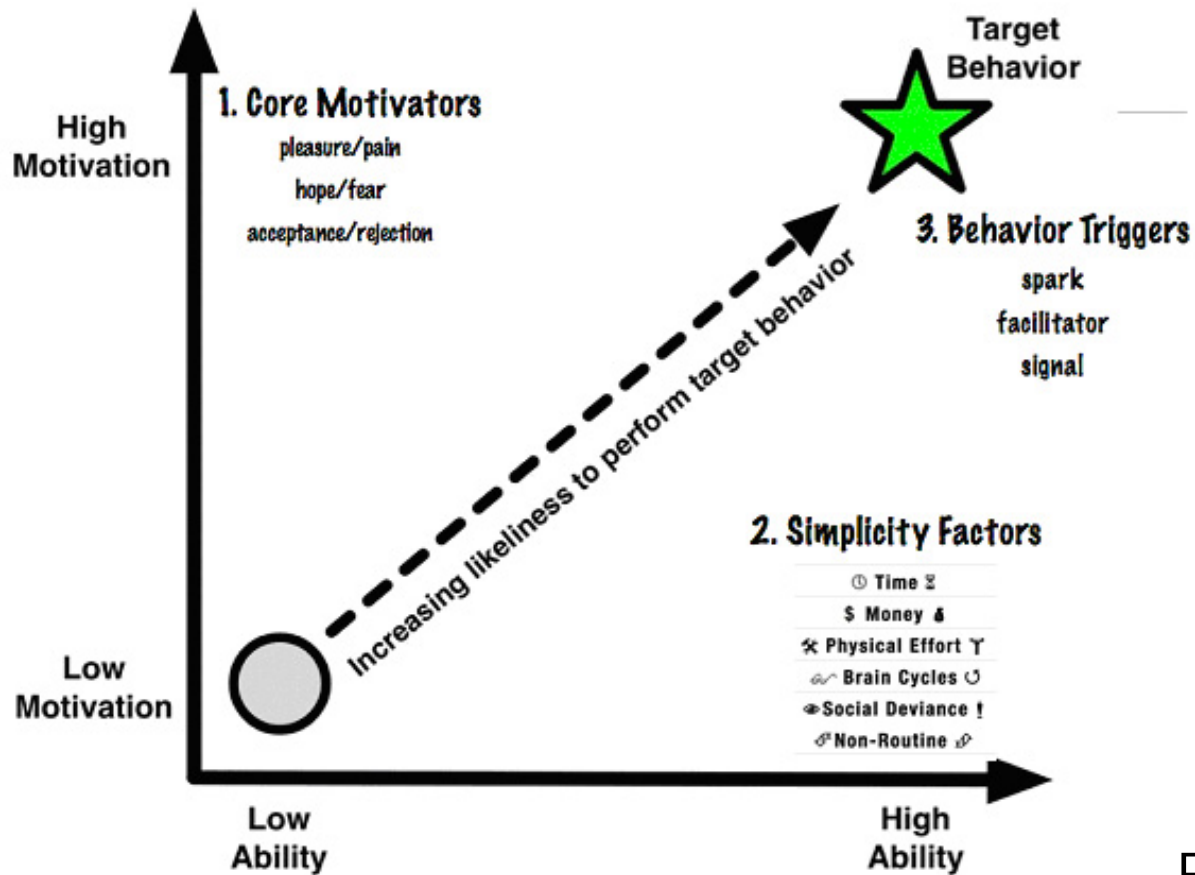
Target Behavior

High Motivation

1. Core Motivators
pleasure/pain
hope/fear
acceptance/rejection

3. Behavior Triggers
spark
facilitator
signal

Increasing likeliness to perform target behavior

2. Simplicity Factors
Time
$ Money
Physical Effort
Brain Cycles
Social Deviance !
Non-Routine

Low Motivation

Low Ability

High Ability

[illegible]